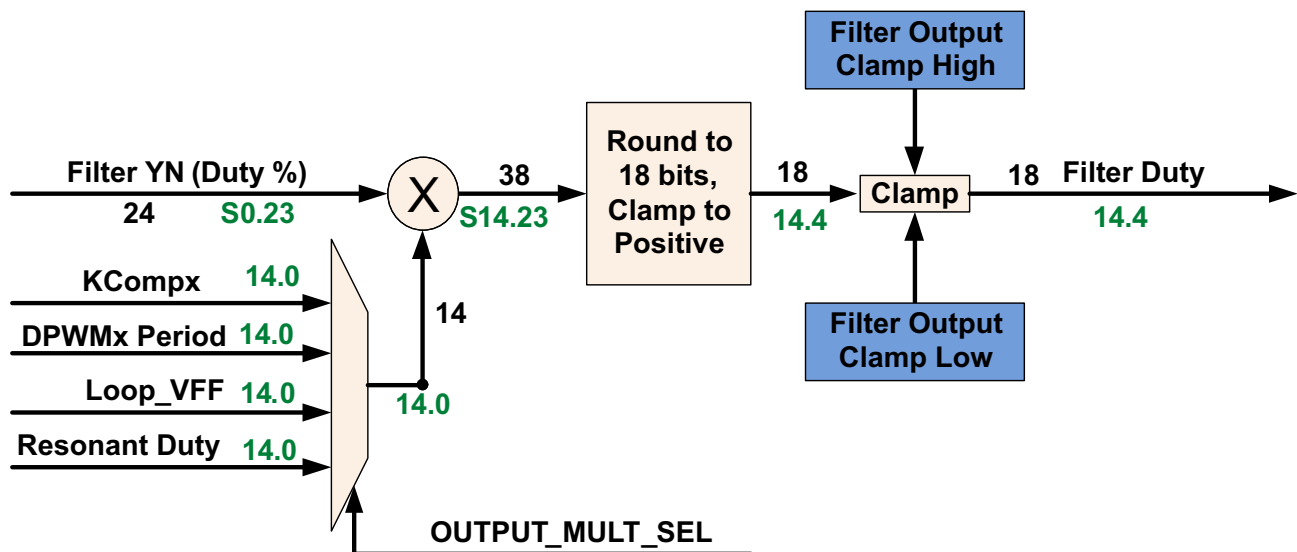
Filter Output Clamp High

Filter YN (Duty %)
24
S0.23

X

38
S14.23

Round to 18 bits, Clamp to Positive

18
14.4

Clamp

18
Filter Duty
14.4

KCompx 14.0
DPWMx Period 14.0
Loop_VFF 14.0
Resonant Duty 14.0

14
14.0

Filter Output Clamp Low

OUTPUT_MULT_SEL